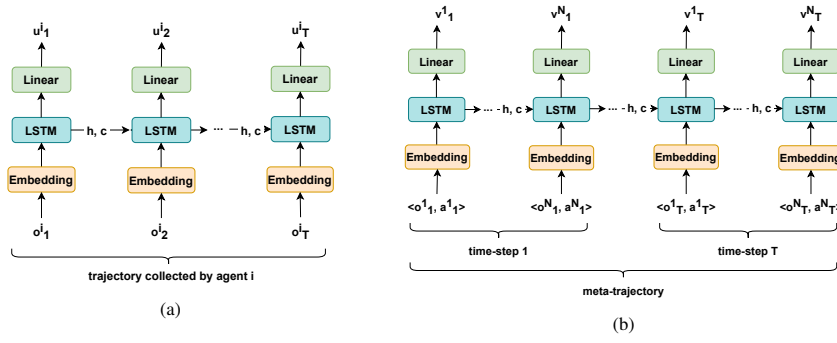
$u^i_1$ $u^i_2$ $u^i_T$

Linear Linear Linear

LSTM h, c LSTM ··· h, c LSTM

Embedding Embedding Embedding

$o^i_1$ $o^i_2$ $o^i_T$

trajectory collected by agent i

(a)

$v^1_1$ $v^N_1$ $v^1_T$ $v^N_T$

Linear Linear Linear Linear

LSTM ··· h, c LSTM ··· h, c LSTM ··· h, c LSTM

Embedding Embedding Embedding Embedding

$<o^1_1, a^1_1>$ $<o^N_1, a^N_1>$ $<o^1_T, a^1_T>$ $<o^N_T, a^N_T>$

time-step 1 time-step T

meta-trajectory

(b)